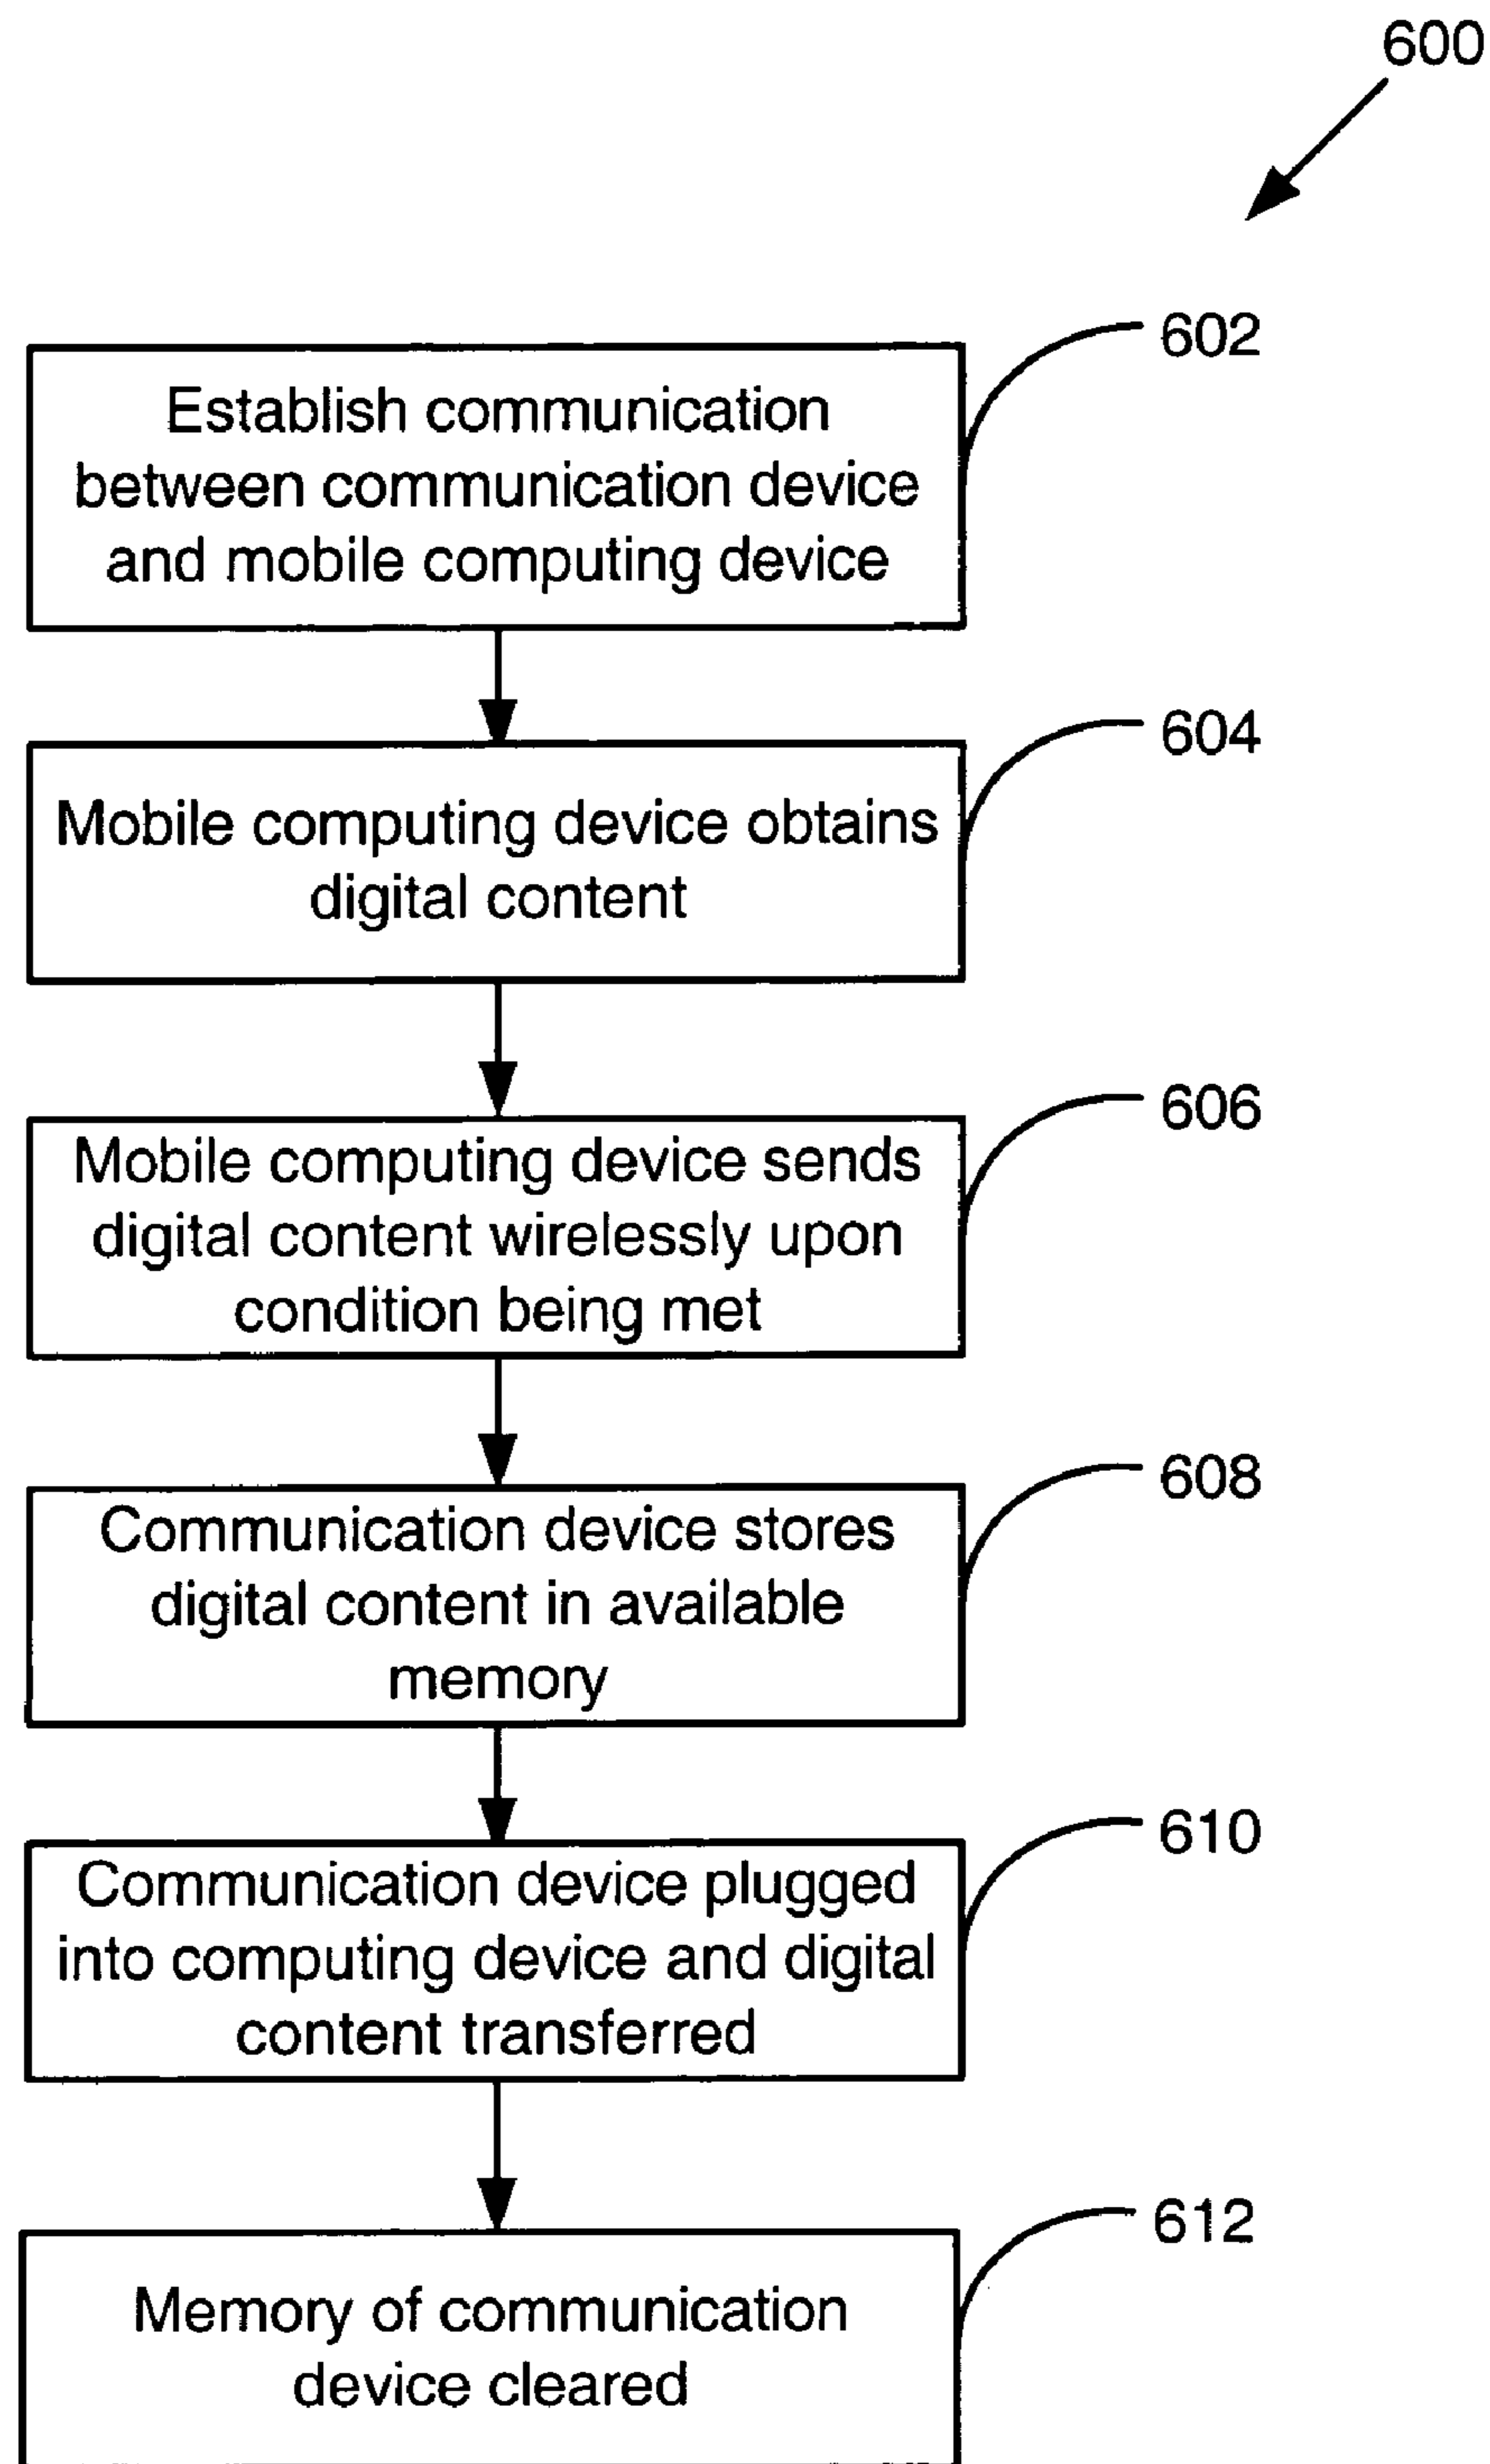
600

602

Establish communication between communication device and mobile computing device

604

Mobile computing device obtains digital content

606

Mobile computing device sends digital content wirelessly upon condition being met

608

Communication device stores digital content in available memory

610

Communication device plugged into computing device and digital content transferred

612

Memory of communication device cleared